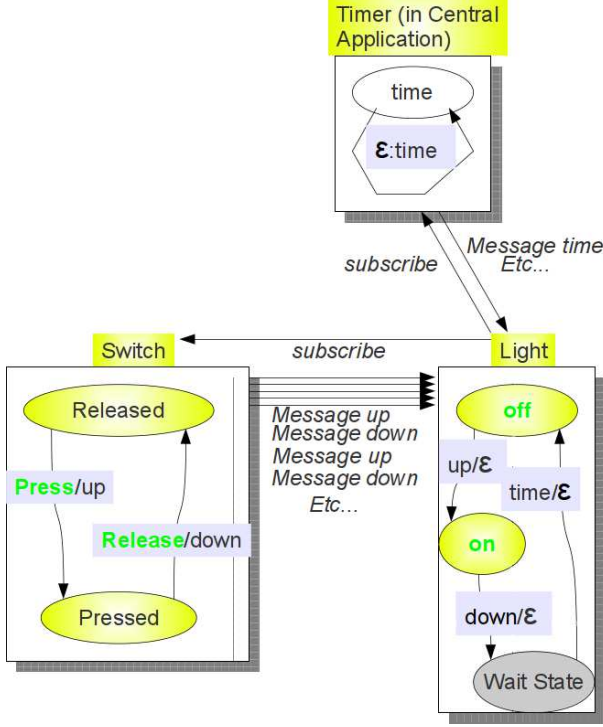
Timer (in Central Application)

time

$\varepsilon$:time

subscribe

Message time Etc...

Switch

subscribe

Light

Released

Press/up

Release/down

Pressed

Message up
Message down
Message up
Message down
Etc...

off

up/$\varepsilon$

time/$\varepsilon$

on

down/$\varepsilon$

Wait State